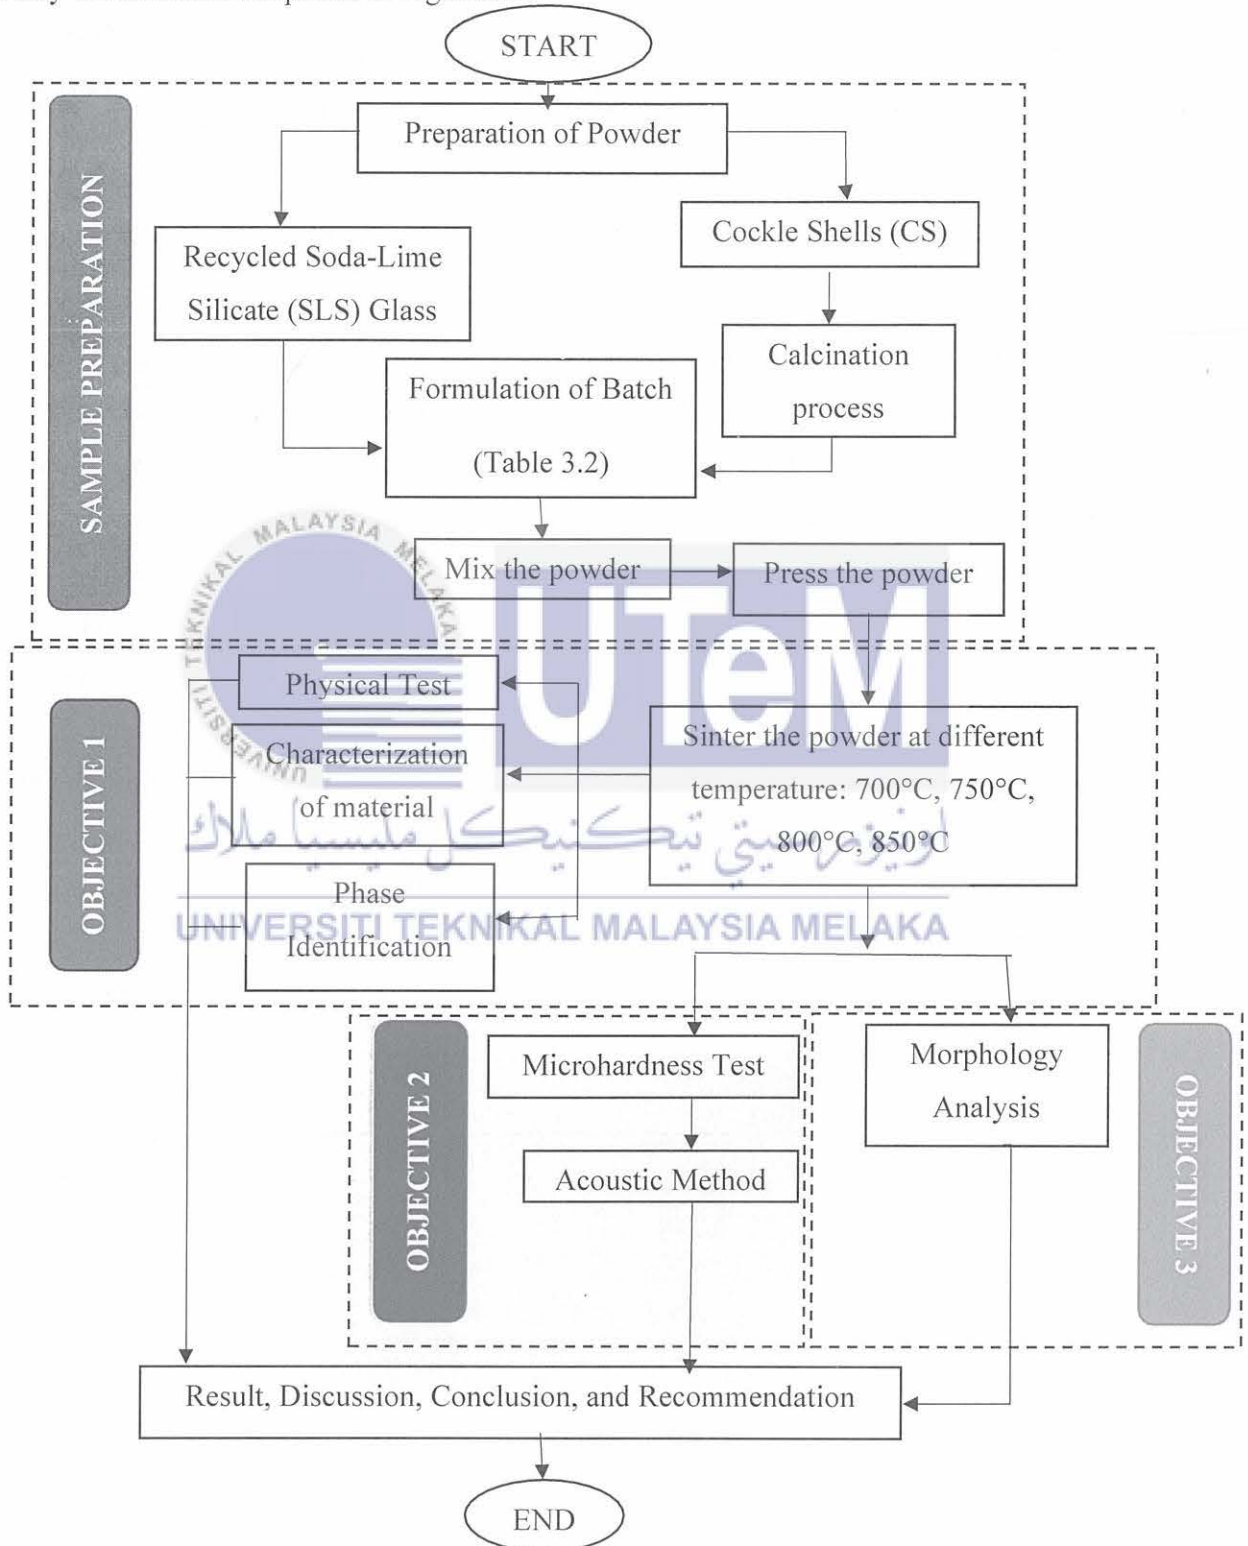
START

SAMPLE PREPARATION

Preparation of Powder

Recycled Soda-Lime Silicate (SLS) Glass

Cockle Shells (CS)

Calcination process

Formulation of Batch (Table 3.2)

Mix the powder

Press the powder

OBJECTIVE 1

Physical Test

Characterization of material

Phase Identification

Sinter the powder at different temperature: 700°C, 750°C, 800°C, 850°C

OBJECTIVE 2

Microhardness Test

Acoustic Method

Morphology Analysis

OBJECTIVE 3

Result, Discussion, Conclusion, and Recommendation

END

UTeM

UNIVERSITI TEKNIKAL MALAYSIA MELAKA

اونيورسيتي تيكنيكل مليسيا ملاك

UNIVERSITI TEKNIKAL MALAYSIA MELAKA